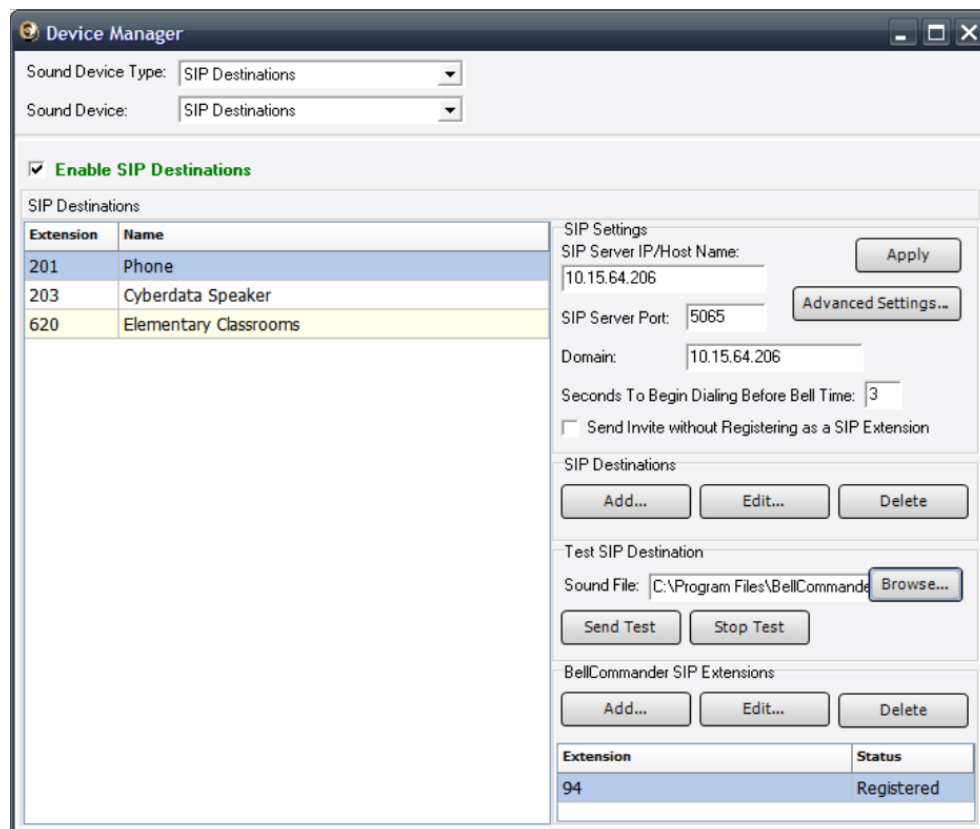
Device Manager

Sound Device Type: SIP Destinations

Sound Device: SIP Destinations

Enable SIP Destinations

SIP Destinations

| Extension | Name |
|---|---|
| 201 | Phone |
| 203 | Cyberdata Speaker |
| 620 | Elementary Classrooms |

SIP Settings

SIP Server IP/Host Name: 10.15.64.206

Apply

Advanced Settings...

SIP Server Port: 5065

Domain: 10.15.64.206

Seconds To Begin Dialing Before Bell Time: 3

Send Invite without Registering as a SIP Extension

SIP Destinations

Add... Edit... Delete

Test SIP Destination

Sound File: C:\Program Files\BellCommande

Browse...

Send Test Stop Test

BellCommander SIP Extensions

Add... Edit... Delete

| Extension | Status |
|---|---|
| 94 | Registered |